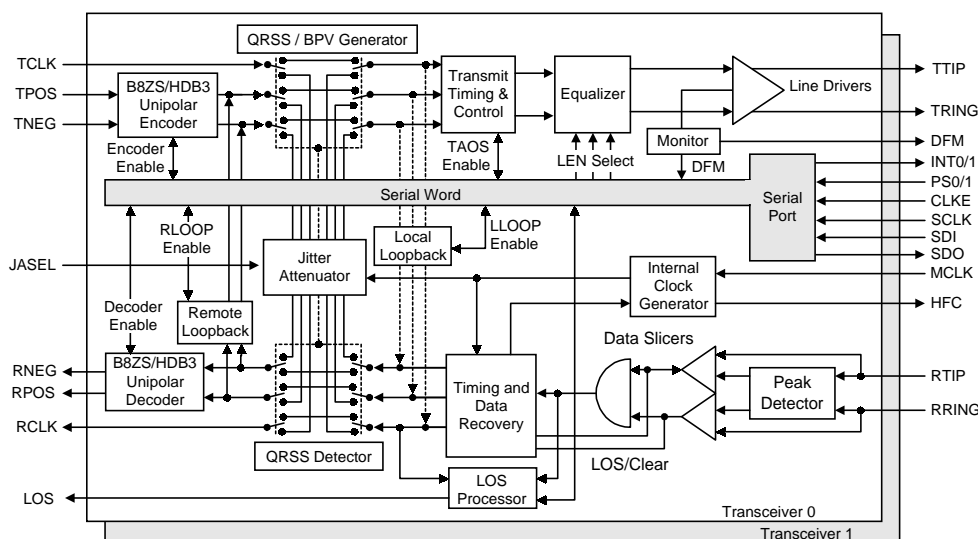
QRSS / BPV Generator

TCLK
TPOS
TNEG

B8ZS/HDB3 Unipolar Encoder

Transmit Timing & Control

Equalizer

Line Drivers

TTIP
TRING

Monitor

DFM

DFM

INT0/1
PS0/1
CLKE
SCLK
SDI
SDO
MCLK
HFC

Encoder Enable

TAOS Enable

LEN Select

Serial Word

Serial Port

RLOOP Enable

Local Loopback

LLOOP Enable

JASEL

Jitter Attenuator

Internal Clock Generator

Decoder Enable

Remote Loopback

Data Slicers

RNEG
RPOS

B8ZS/HDB3 Unipolar Decoder

Timing and Data Recovery

Peak Detector

RTIP
RRING

RCLK

QRSS Detector

LOS/Clear

LOS

LOS Processor

Transceiver 0
Transceiver 1